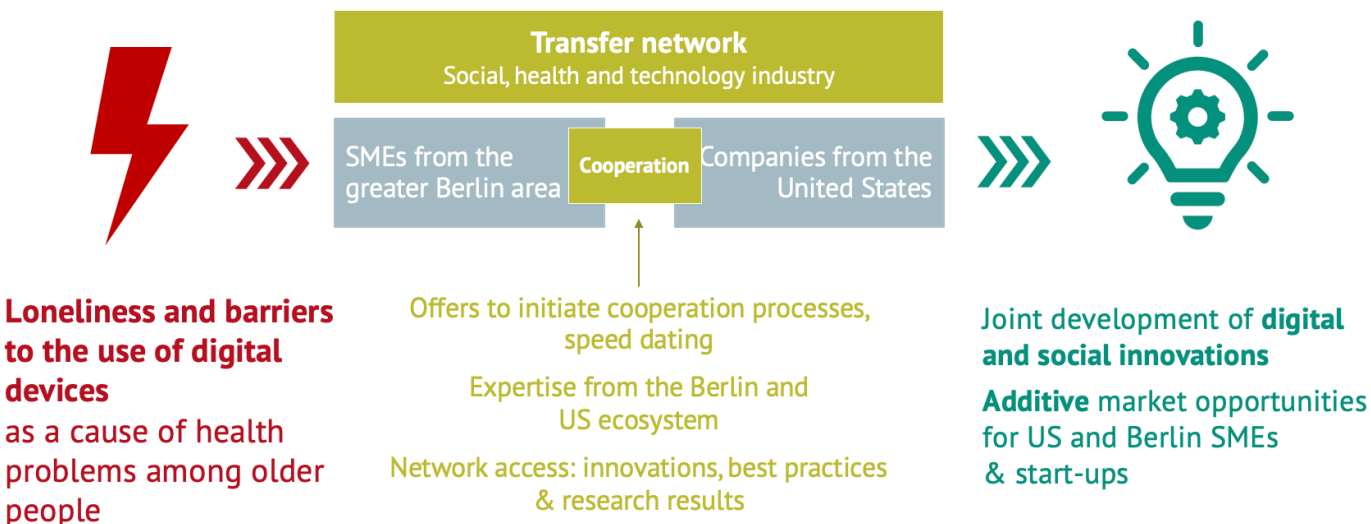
Transfer network
Social, health and technology industry

SMEs from the greater Berlin area

Cooperation

Companies from the United States

Loneliness and barriers to the use of digital devices as a cause of health problems among older people

Offers to initiate cooperation processes, speed dating

Expertise from the Berlin and US ecosystem

Network access: innovations, best practices & research results

Joint development of digital and social innovations

Additive market opportunities for US and Berlin SMEs & start-ups